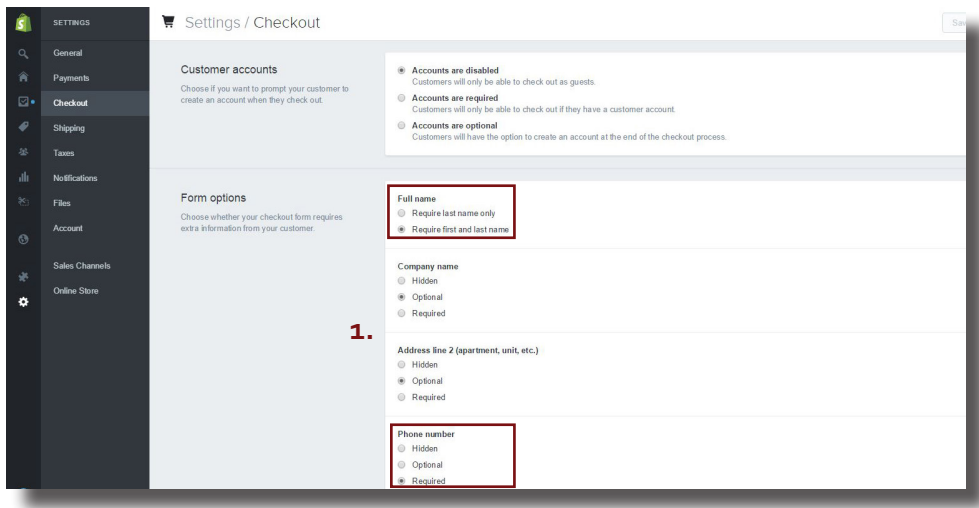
SETTINGS

General
Payments
Checkout
Shipping
Taxes
Notifications
Files
Account

Sales Channels
Online Store

Settings / Checkout

Sav

Customer accounts
Choose if you want to prompt your customer to create an account when they check out.

Accounts are disabled
Customers will only be able to check out as guests.
Accounts are required
Customers will only be able to check out if they have a customer account.
Accounts are optional
Customers will have the option to create an account at the end of the checkout process.

Form options
Choose whether your checkout form requires extra information from your customer.

Full name
Require last name only
Require first and last name

Company name
Hidden
Optional
Required

1.

Address line 2 (apartment, unit, etc.)
Hidden
Optional
Required

Phone number
Hidden
Optional
Required